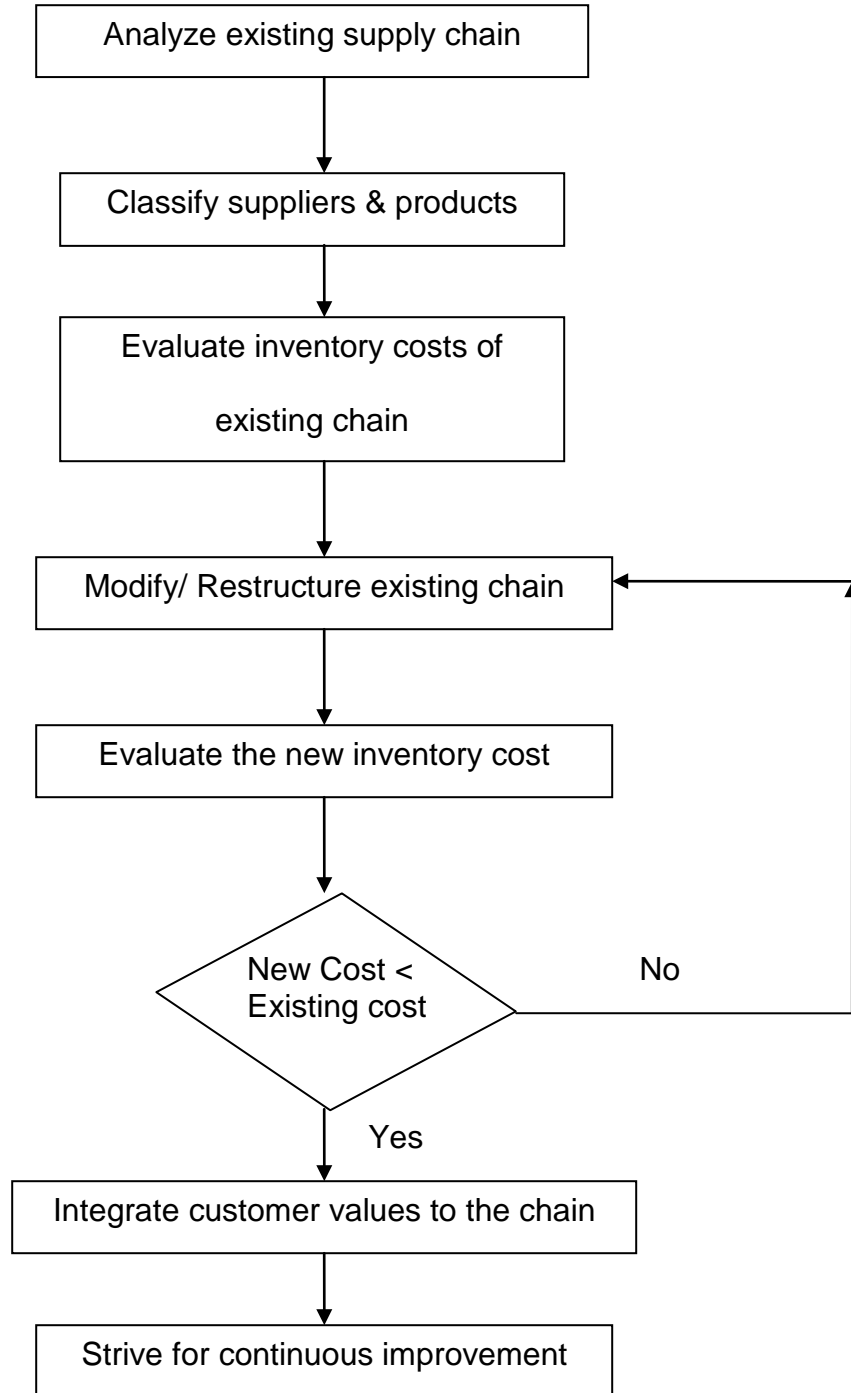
Analyze existing supply chain

Classify suppliers & products

Evaluate inventory costs of existing chain

Modify/ Restructure existing chain

Evaluate the new inventory cost

New Cost < Existing cost

No

Yes

Integrate customer values to the chain

Strive for continuous improvement